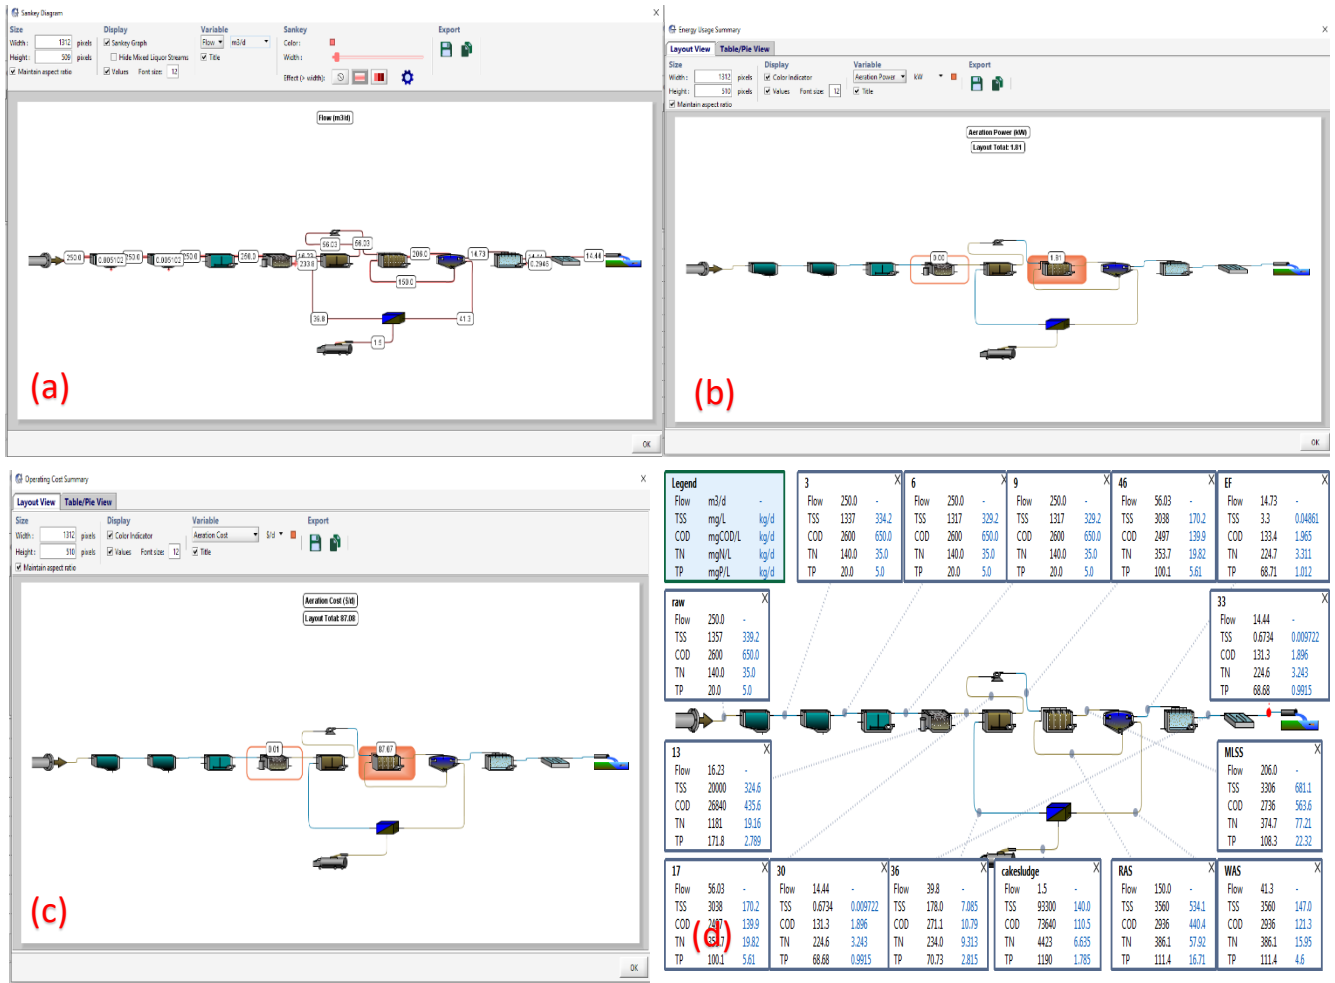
Sankey Diagram

Size
Width: 1312 pixels
Height: 509 pixels
Maintain aspect ratio

Display
Sankey Graph
Hide Mixed Liquor Streams
Values Font size: 12

Variable
Flow m3/d
Title

Sankey
Color:
Width:
Effect (> width):

Export

Flow (m3/d)

250.0 0.005102 250.0 0.005102 250.0 206.0 16.23 233.8 56.03 56.03 206.0 150.0 14.73 0.2946 14.44 36.8 41.3 1.5

(a)

OK

Energy Usage Summary

Layout View Table/Pie View

Size
Width: 1312 pixels
Height: 510 pixels
Maintain aspect ratio

Display
Color Indicator
Values Font size: 12

Variable
Aeration Power kW
Title

Export

Aeration Power (kW)
Layout Total: 1.81

0.00 1.81

(b)

OK

Operating Cost Summary

Layout View Table/Pie View

Size
Width: 1312 pixels
Height: 510 pixels
Maintain aspect ratio

Display
Color Indicator
Values Font size: 12

Variable
Aeration Cost $/d
Title

Export

Aeration Cost ($/d)
Layout Total: 87.08

0.01 87.07

(c)

OK

| Legend | | |
|---|---|---|
| Flow | m3/d | - |
| TSS | mg/L | kg/d |
| COD | mgCOD/L | kg/d |
| TN | mgN/L | kg/d |
| TP | mgP/L | kg/d |

| 3 | | |
|---|---|---|
| Flow | 250.0 | - |
| TSS | 1337 | 334.2 |
| COD | 2600 | 650.0 |
| TN | 140.0 | 35.0 |
| TP | 20.0 | 5.0 |

| 6 | | |
|---|---|---|
| Flow | 250.0 | - |
| TSS | 1317 | 329.2 |
| COD | 2600 | 650.0 |
| TN | 140.0 | 35.0 |
| TP | 20.0 | 5.0 |

| 9 | | |
|---|---|---|
| Flow | 250.0 | - |
| TSS | 1317 | 329.2 |
| COD | 2600 | 650.0 |
| TN | 140.0 | 35.0 |
| TP | 20.0 | 5.0 |

| 46 | | |
|---|---|---|
| Flow | 56.03 | - |
| TSS | 3038 | 170.2 |
| COD | 2497 | 139.9 |
| TN | 353.7 | 19.82 |
| TP | 100.1 | 5.61 |

| EF | | |
|---|---|---|
| Flow | 14.73 | - |
| TSS | 3.3 | 0.04861 |
| COD | 133.4 | 1.965 |
| TN | 224.7 | 3.311 |
| TP | 68.71 | 1.012 |

| raw | | |
|---|---|---|
| Flow | 250.0 | - |
| TSS | 1357 | 339.2 |
| COD | 2600 | 650.0 |
| TN | 140.0 | 35.0 |
| TP | 20.0 | 5.0 |

| 33 | | |
|---|---|---|
| Flow | 14.44 | - |
| TSS | 0.6734 | 0.009722 |
| COD | 131.3 | 1.896 |
| TN | 224.6 | 3.243 |
| TP | 68.68 | 0.9915 |

| 13 | | |
|---|---|---|
| Flow | 16.23 | - |
| TSS | 20000 | 324.6 |
| COD | 26840 | 435.6 |
| TN | 1181 | 19.16 |
| TP | 171.8 | 2.789 |

| MLSS | | |
|---|---|---|
| Flow | 206.0 | - |
| TSS | 3306 | 681.1 |
| COD | 2736 | 563.6 |
| TN | 374.7 | 77.21 |
| TP | 108.3 | 22.32 |

| 17 | | |
|---|---|---|
| Flow | 56.03 | - |
| TSS | 3038 | 170.2 |
| COD | 2497 | 139.9 |
| TN | 353.7 | 19.82 |
| TP | 100.1 | 5.61 |

| 30 | | |
|---|---|---|
| Flow | 14.44 | - |
| TSS | 0.6734 | 0.009722 |
| COD | 131.3 | 1.896 |
| TN | 224.6 | 3.243 |
| TP | 68.68 | 0.9915 |

| 36 | | |
|---|---|---|
| Flow | 39.8 | - |
| TSS | 178.0 | 7.085 |
| COD | 271.1 | 10.79 |
| TN | 234.0 | 9.313 |
| TP | 70.73 | 2.815 |

| cakesludge | | |
|---|---|---|
| Flow | 1.5 | - |
| TSS | 93300 | 140.0 |
| COD | 73640 | 110.5 |
| TN | 4423 | 6.635 |
| TP | 1190 | 1.785 |

| RAS | | |
|---|---|---|
| Flow | 150.0 | - |
| TSS | 3560 | 534.1 |
| COD | 2936 | 440.4 |
| TN | 386.1 | 57.92 |
| TP | 111.4 | 16.71 |

| WAS | | |
|---|---|---|
| Flow | 41.3 | - |
| TSS | 3560 | 147.0 |
| COD | 2936 | 121.3 |
| TN | 386.1 | 15.95 |
| TP | 111.4 | 4.6 |

(d)